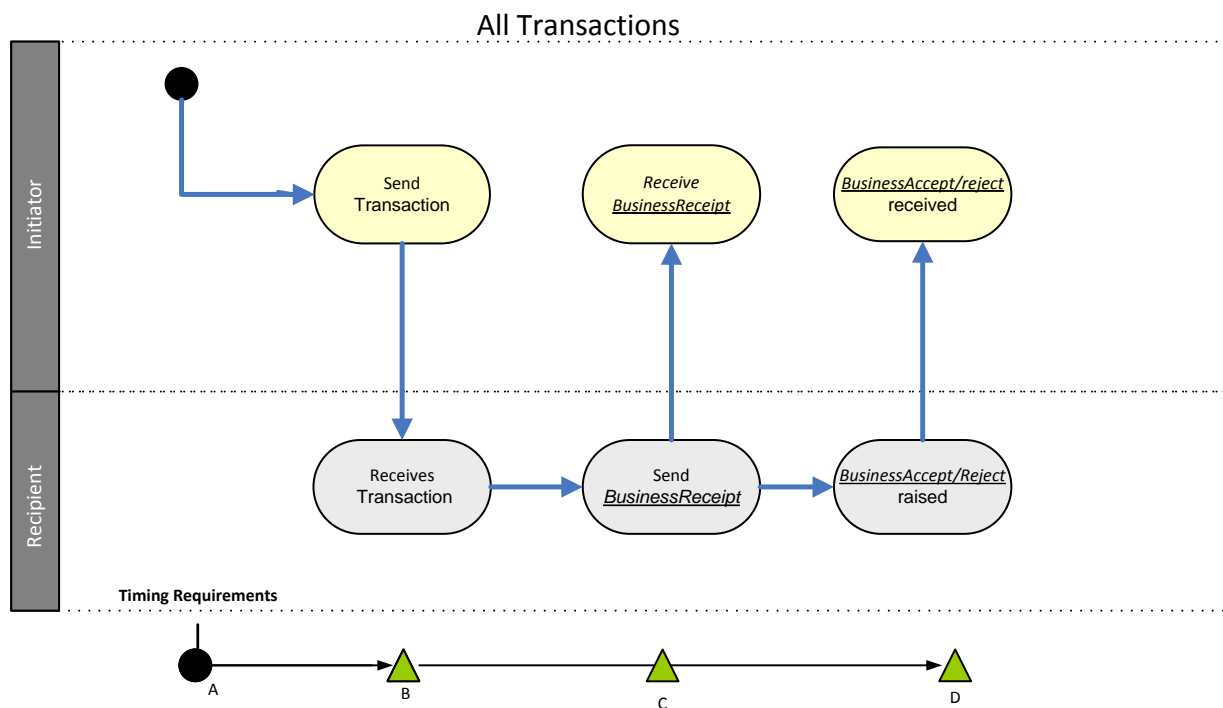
All Transactions

Initiator

Send Transaction

*Receive* ***BusinessReceipt***

***BusinessAccept/reject*** received

Recipient

Receives Transaction

Send ***BusinessReceipt***

***BusinessAccept/Reject*** raised

**Timing Requirements**

A

B

C

D